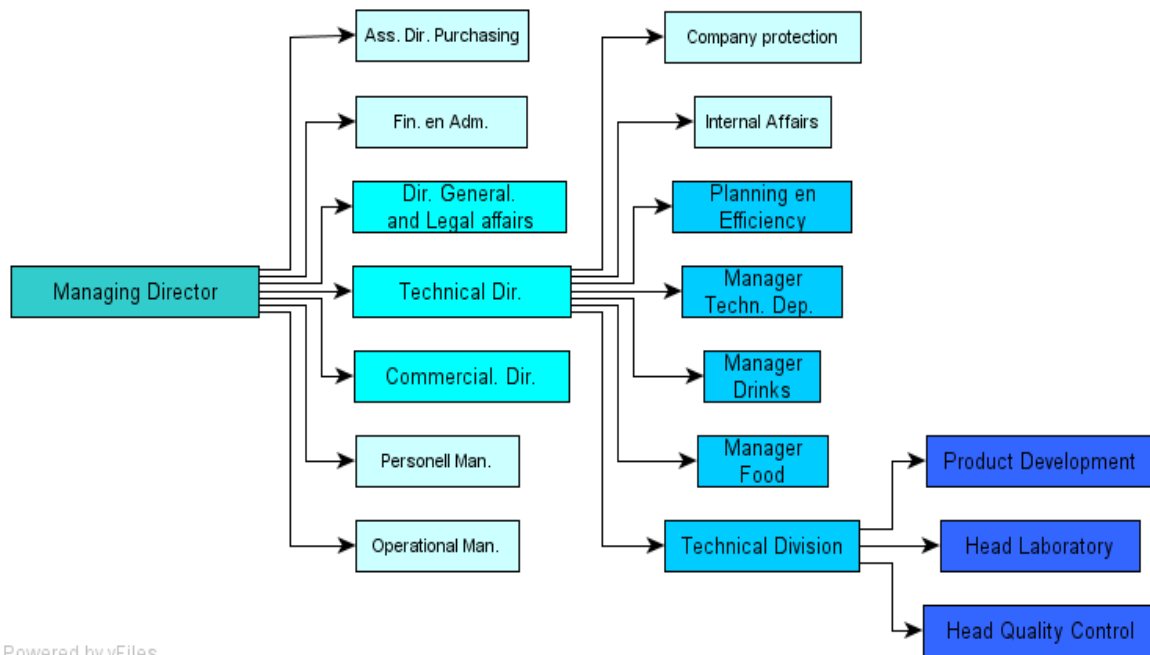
Managing Director

Ass. Dir. Purchasing

Fin. en Adm.

Dir. General. and Legal affairs

Technical Dir.

Commercial. Dir.

Personell Man.

Operational Man.

Company protection

Internal Affairs

Planning en Efficiency

Manager Techn. Dep.

Manager Drinks

Manager Food

Technical Division

Product Development

Head Laboratory

Head Quality Control

Powered by yFiles